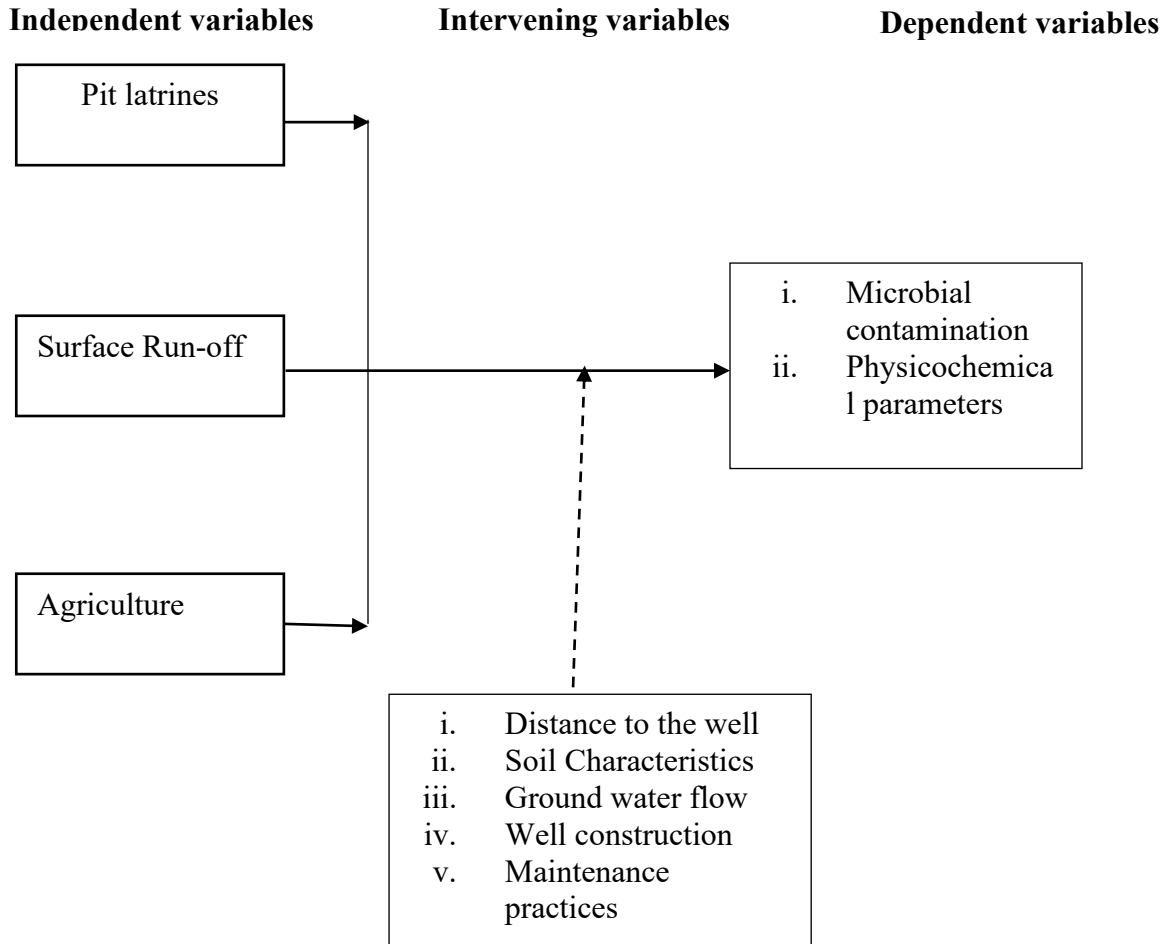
Independent variables Intervening variables Dependent variables

Pit latrines

Surface Run-off

Agriculture

i. Microbial contamination
ii. Physicochemica l parameters

i. Distance to the well
ii. Soil Characteristics
iii. Ground water flow
iv. Well construction
v. Maintenance practices